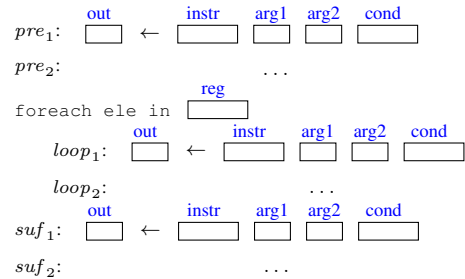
out instr arg1 arg2 cond
$pre_1$: $\leftarrow$

$pre_2$: ...

reg
foreach ele in

out instr arg1 arg2 cond
$loop_1$: $\leftarrow$

$loop_2$: ...

out instr arg1 arg2 cond
$suf_1$: $\leftarrow$

$suf_2$: ...